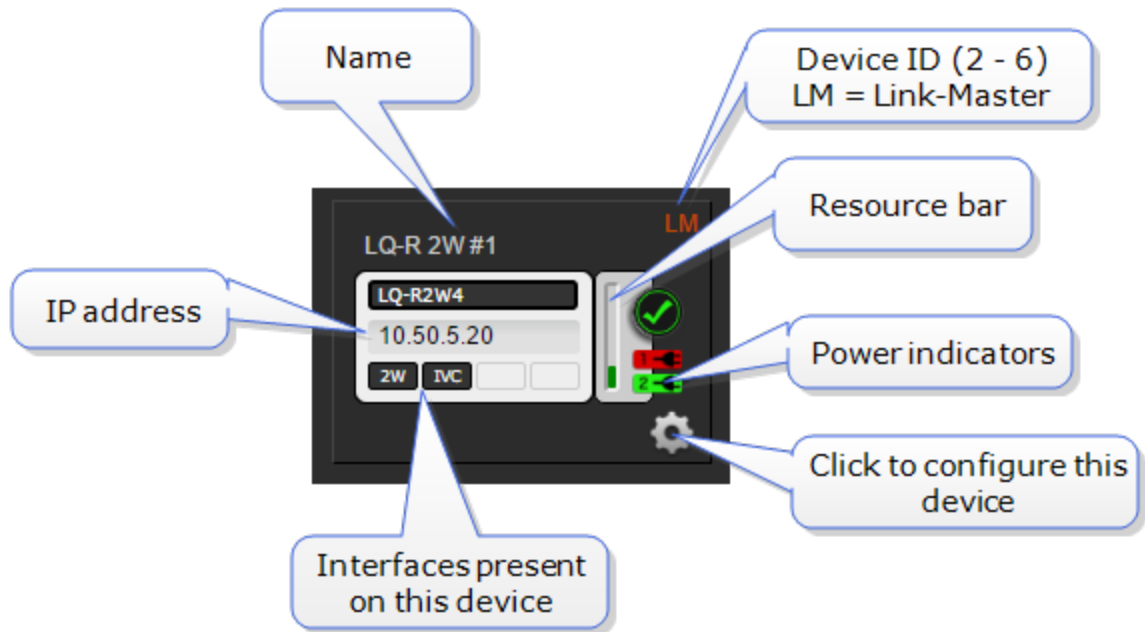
Name

Device ID (2 - 6)
LM = Link-Master

LM

Resource bar

LQ-R 2W #1

IP address

LQ-R2W4

10.50.5.20

Power indicators

1

2

2W

IVC

Click to configure this device

Interfaces present on this device